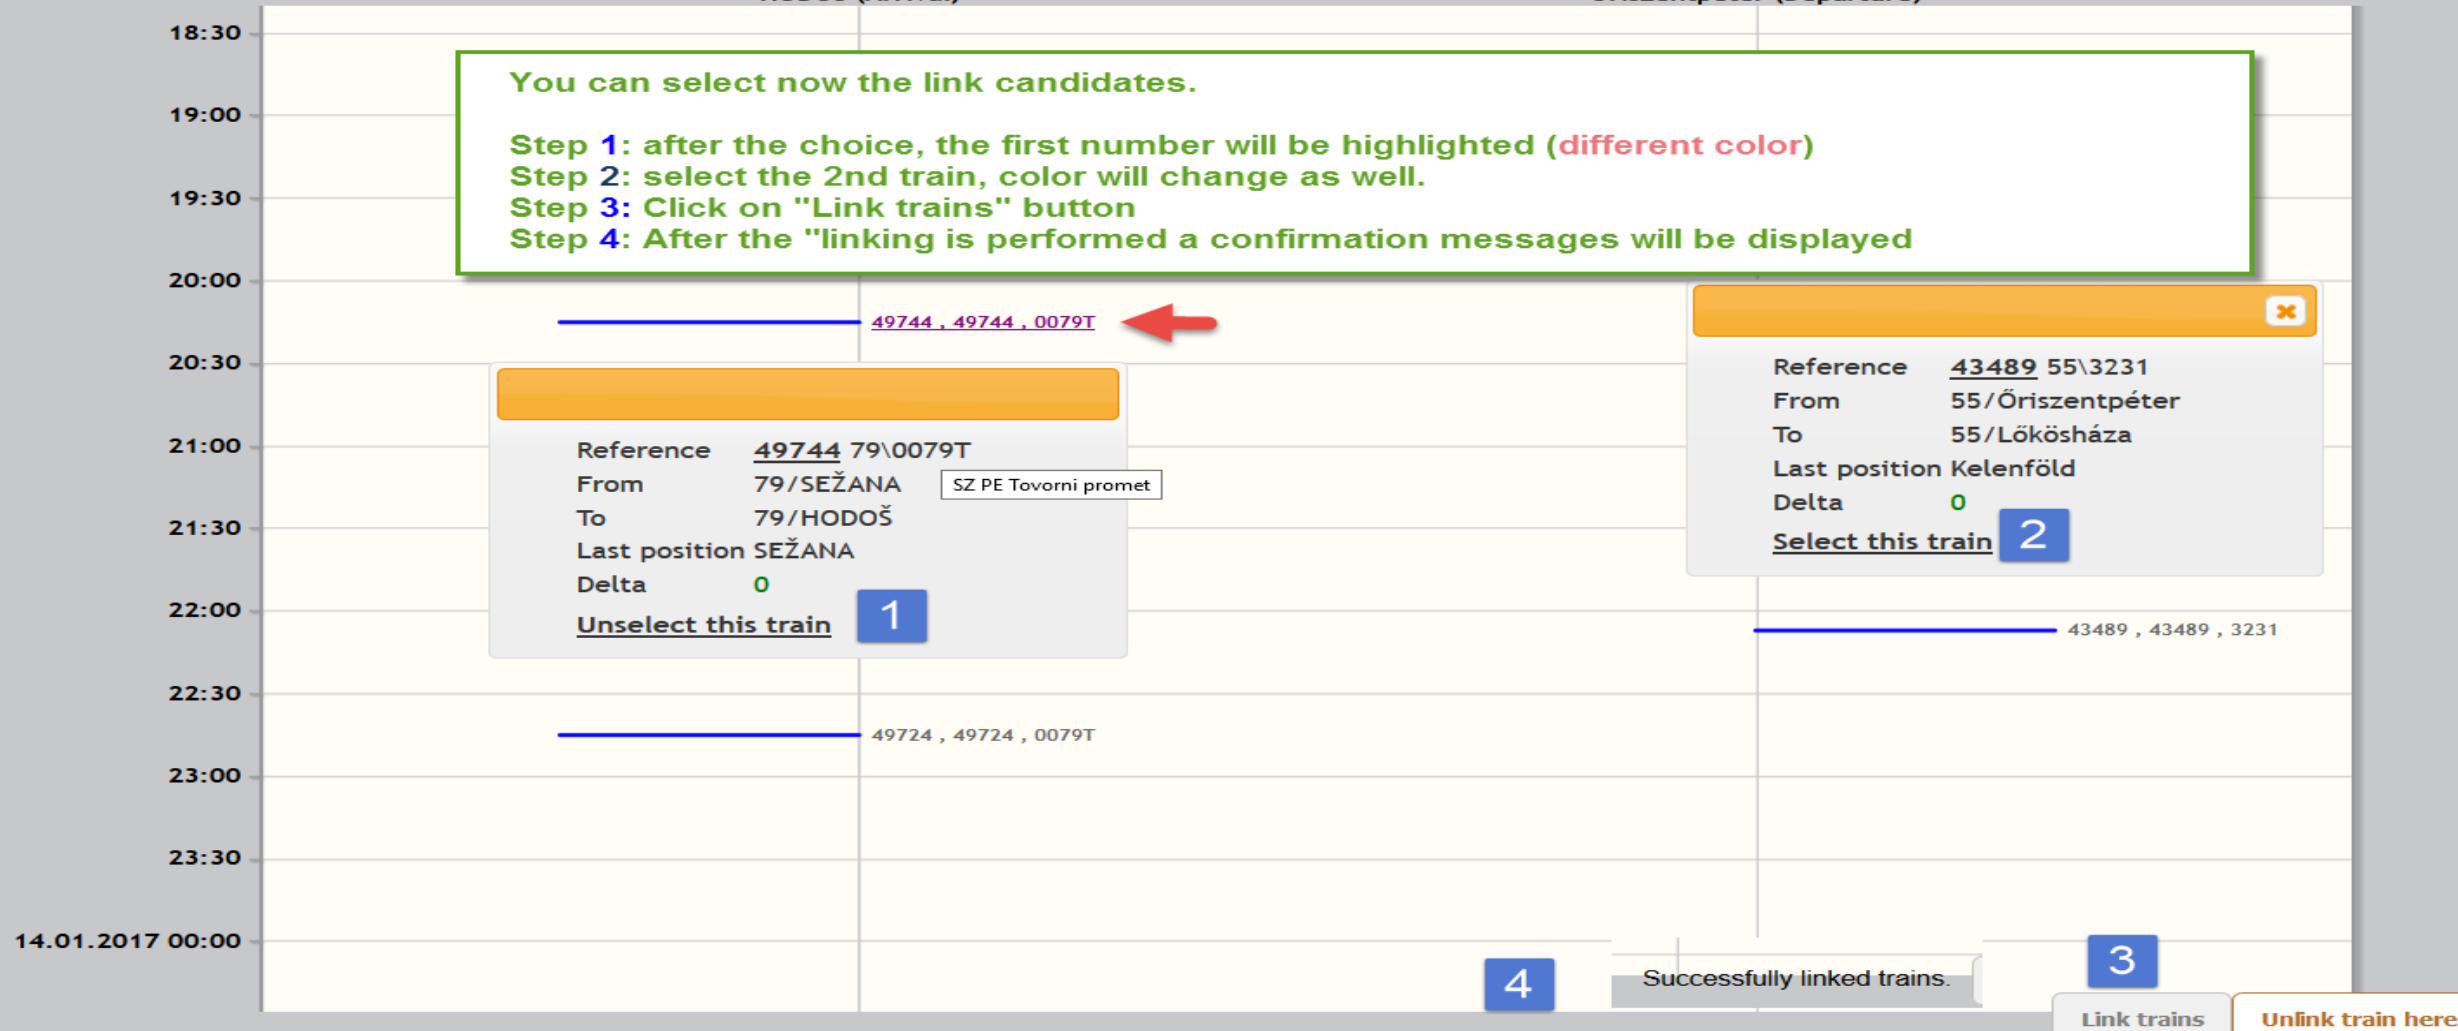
18:30
19:00
19:30
20:00
20:30
21:00
21:30
22:00
22:30
23:00
23:30
14.01.2017 00:00

You can select now the link candidates.

Step 1: after the choice, the first number will be highlighted (different color)
Step 2: select the 2nd train, color will change as well.
Step 3: Click on "Link trains" button
Step 4: After the "linking is performed a confirmation messages will be displayed

49744 , 49744 , 0079T

Reference 49744 79\0079T
From 79/SEŽANA
SZ PE Tovorni promet
To 79/HODOŠ
Last position SEŽANA
Delta 0
Unselect this train
1

Reference 43489 55\3231
From 55/Őriszentpéter
To 55/Lőkösháza
Last position Kelenföld
Delta 0
Select this train
2

43489 , 43489 , 3231

49724 , 49724 , 0079T

4
Successfully linked trains.
3
Link trains
Unlink train here